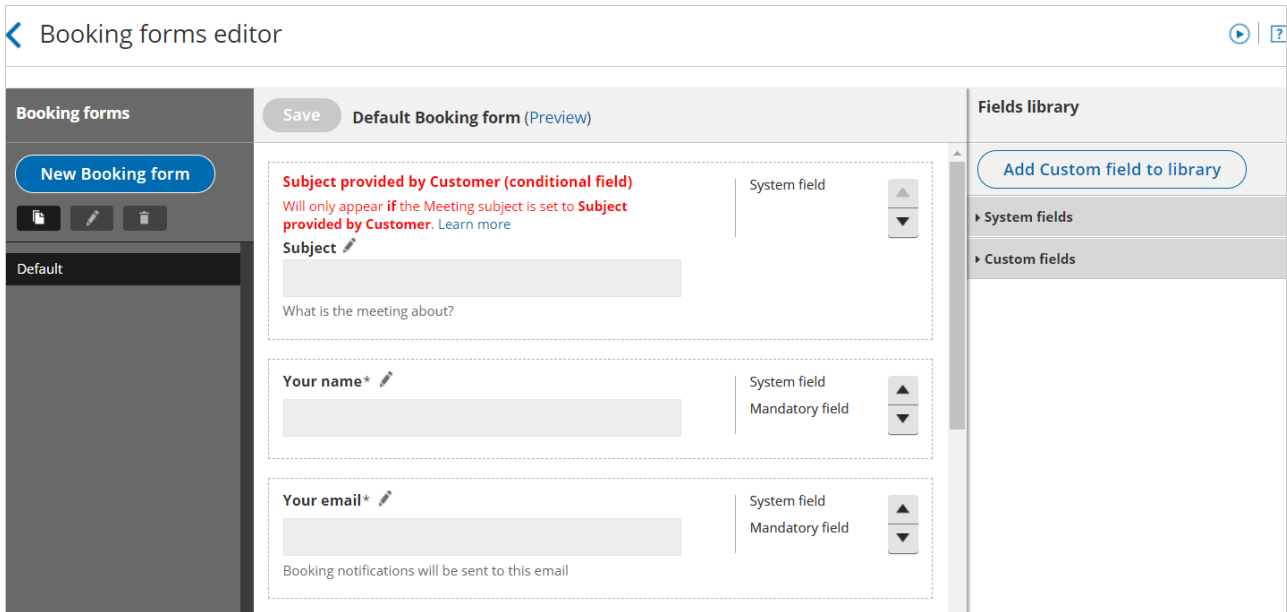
Booking forms editor

Booking forms

New Booking form

Default

Save Default Booking form (Preview)

Subject provided by Customer (conditional field)
Will only appear if the Meeting subject is set to Subject provided by Customer. Learn more

Subject

What is the meeting about?

System field

Your name*

System field
Mandatory field

Your email*

Booking notifications will be sent to this email

System field
Mandatory field

Fields library

Add Custom field to library

System fields

Custom fields